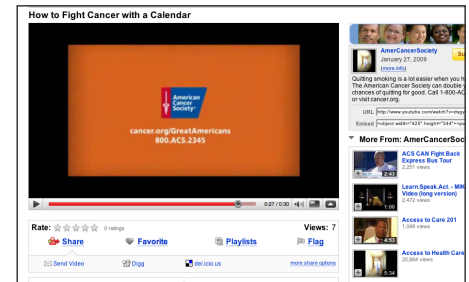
How to Fight Cancer with a Calendar

American Cancer Society®

cancer.org/GreatAmericans
800.ACS.2345

0:27 / 0:30

Rate: 0 ratings

Views: 7

Share

Favorite

Playlists

Flag

Send Video

Digg

del.icio.us

more share options

AmerCancerSociety

January 27, 2009

(more info)

Su

Quitting smoking is a lot easier when you h The American Cancer Society can double y chances of quitting for good. Call 1-800-AC or visit cancer.org.

URL http://www.youtube.com/watch?v=tbgy

Embed <object width="425" height="344"><pa

More From: AmerCancerSoc

ACS CAN Fight Back Express Bus Tour
2,251 views
2:43

Learn.Speak.Act. - MIK Video (long version)
2,472 views
1:00

Access to Care 201
1,048 views
4:53

Access to Health Care
20,664 views
5:34